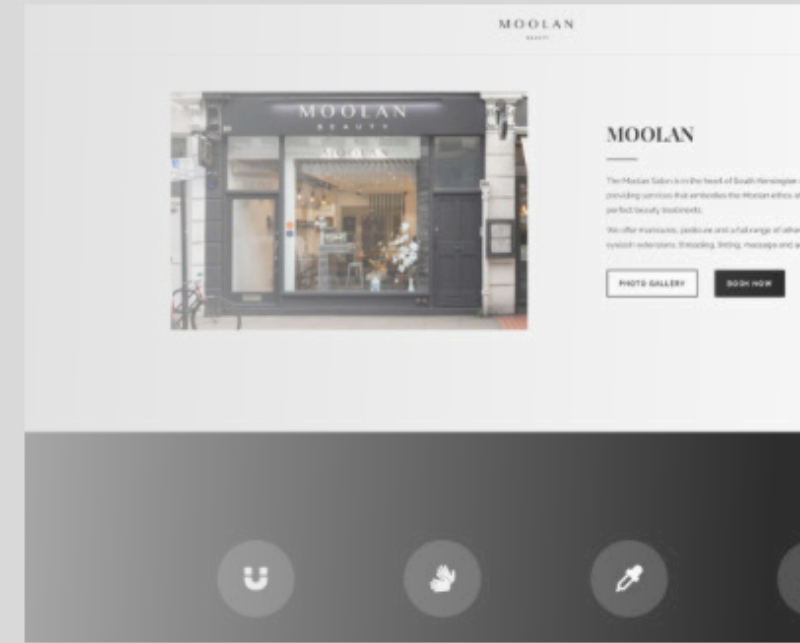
MOOLAN
BEAUTY

MOOLAN
BEAUTY

MOOLAN

The Moolan Salon is in the heart of South Kensington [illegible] providing services that embodies the Moolan ethos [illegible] perfect beauty treatments.

We offer manicures, pedicures and a full range of other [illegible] eyelash extensions, threading, tinting, massage and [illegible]

PHOTO GALLERY

BOOK NOW